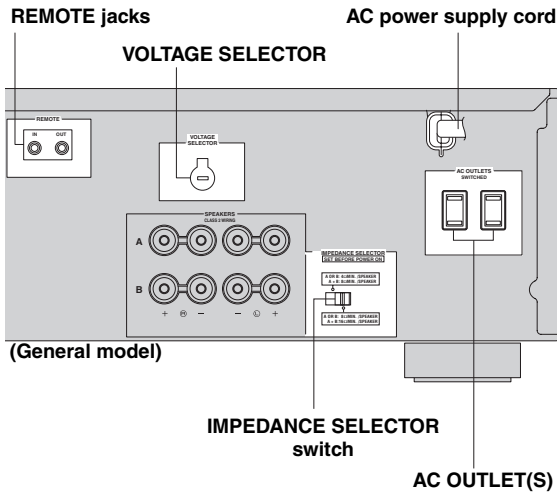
REMOTE jacks

AC power supply cord

VOLTAGE SELECTOR

REMOTE

IN OUT

VOLTAGE SELECTOR

AC OUTLETS SWITCHED

SPEAKERS CLASS 2 WIRING

A

B

+ Ⓡ − − Ⓛ +

IMPEDANCE SELECTOR SET BEFORE POWER ON

A OR B: 6ΩMIN. /SPEAKER A + B: 12ΩMIN. /SPEAKER

A OR B: 4ΩMIN. /SPEAKER A + B: 8ΩMIN. /SPEAKER

(General model)

IMPEDANCE SELECTOR switch

AC OUTLET(S)